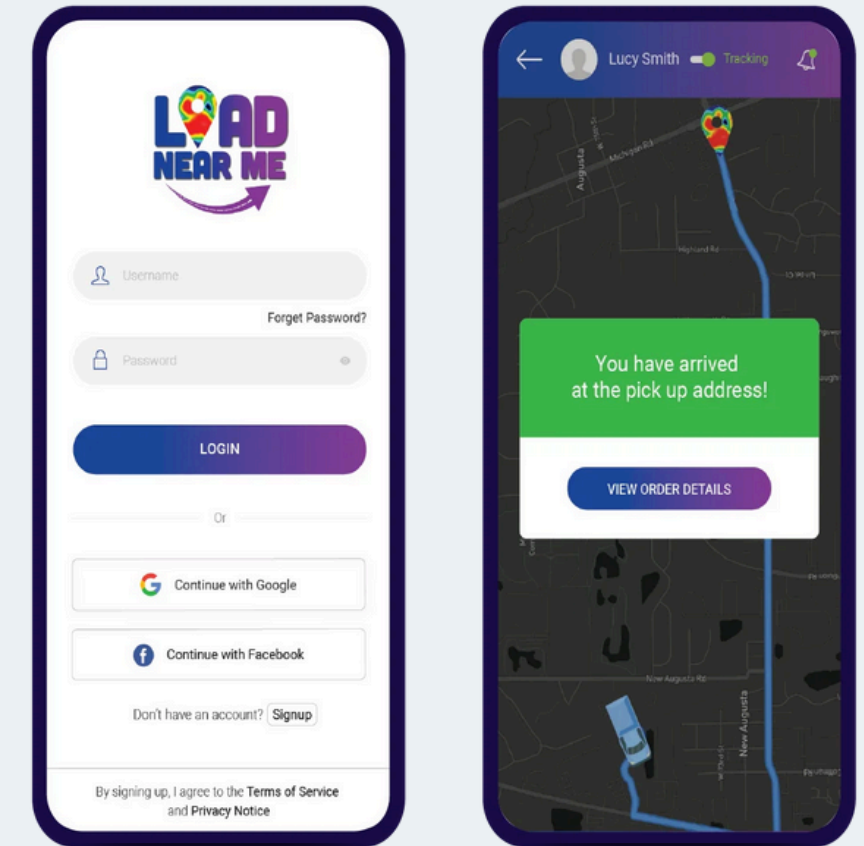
LOAD NEAR ME

Username

Forget Password?

Password

LOGIN

Or

Continue with Google

Continue with Facebook

Don't have an account? Signup

By signing up, I agree to the Terms of Service and Privacy Notice

Lucy Smith Tracking

Augusta

Michigan Rd

Highland Rd

You have arrived at the pick up address!

VIEW ORDER DETAILS

New Augusta Rd

New Augusta